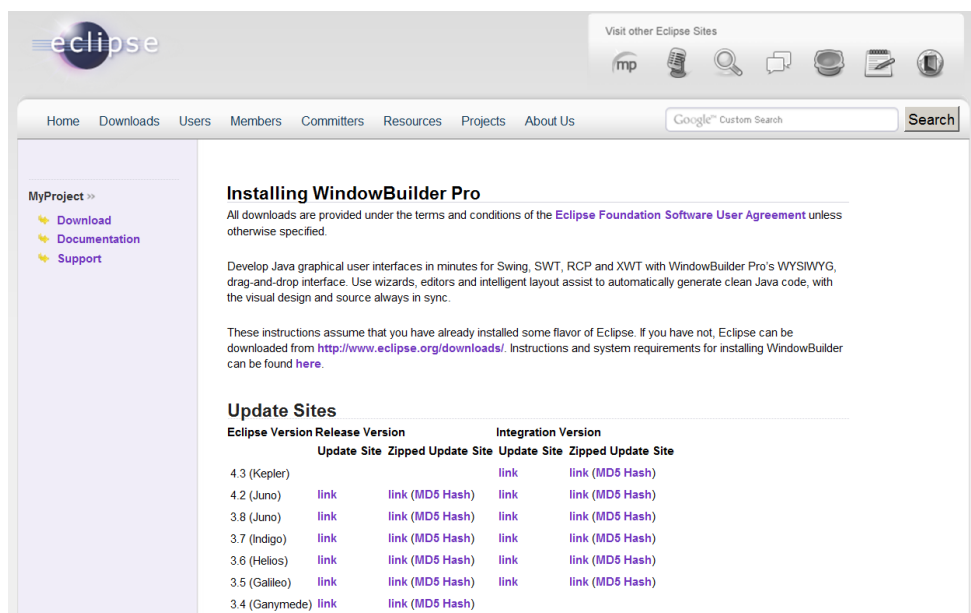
eclipse

Visit other Eclipse Sites

mp

Home Downloads Users Members Committers Resources Projects About Us

Google™ Custom Search

Search

MyProject »

Download

Documentation

Support

Installing WindowBuilder Pro

All downloads are provided under the terms and conditions of the Eclipse Foundation Software User Agreement unless otherwise specified.

Develop Java graphical user interfaces in minutes for Swing, SWT, RCP and XWT with WindowBuilder Pro's WYSIWYG, drag-and-drop interface. Use wizards, editors and intelligent layout assist to automatically generate clean Java code, with the visual design and source always in sync.

These instructions assume that you have already installed some flavor of Eclipse. If you have not, Eclipse can be downloaded from http://www.eclipse.org/downloads/. Instructions and system requirements for installing WindowBuilder can be found here.

Update Sites

| Eclipse Version | Release Version | | Integration Version | |
|---|---|---|---|---|
| | Update Site | Zipped Update Site | Update Site | Zipped Update Site |
| 4.3 (Kepler) | | | link | link (MD5 Hash) |
| 4.2 (Juno) | link | link (MD5 Hash) | link | link (MD5 Hash) |
| 3.8 (Juno) | link | link (MD5 Hash) | link | link (MD5 Hash) |
| 3.7 (Indigo) | link | link (MD5 Hash) | link | link (MD5 Hash) |
| 3.6 (Helios) | link | link (MD5 Hash) | link | link (MD5 Hash) |
| 3.5 (Galileo) | link | link (MD5 Hash) | link | link (MD5 Hash) |
| 3.4 (Ganymede) | link | link (MD5 Hash) | | |